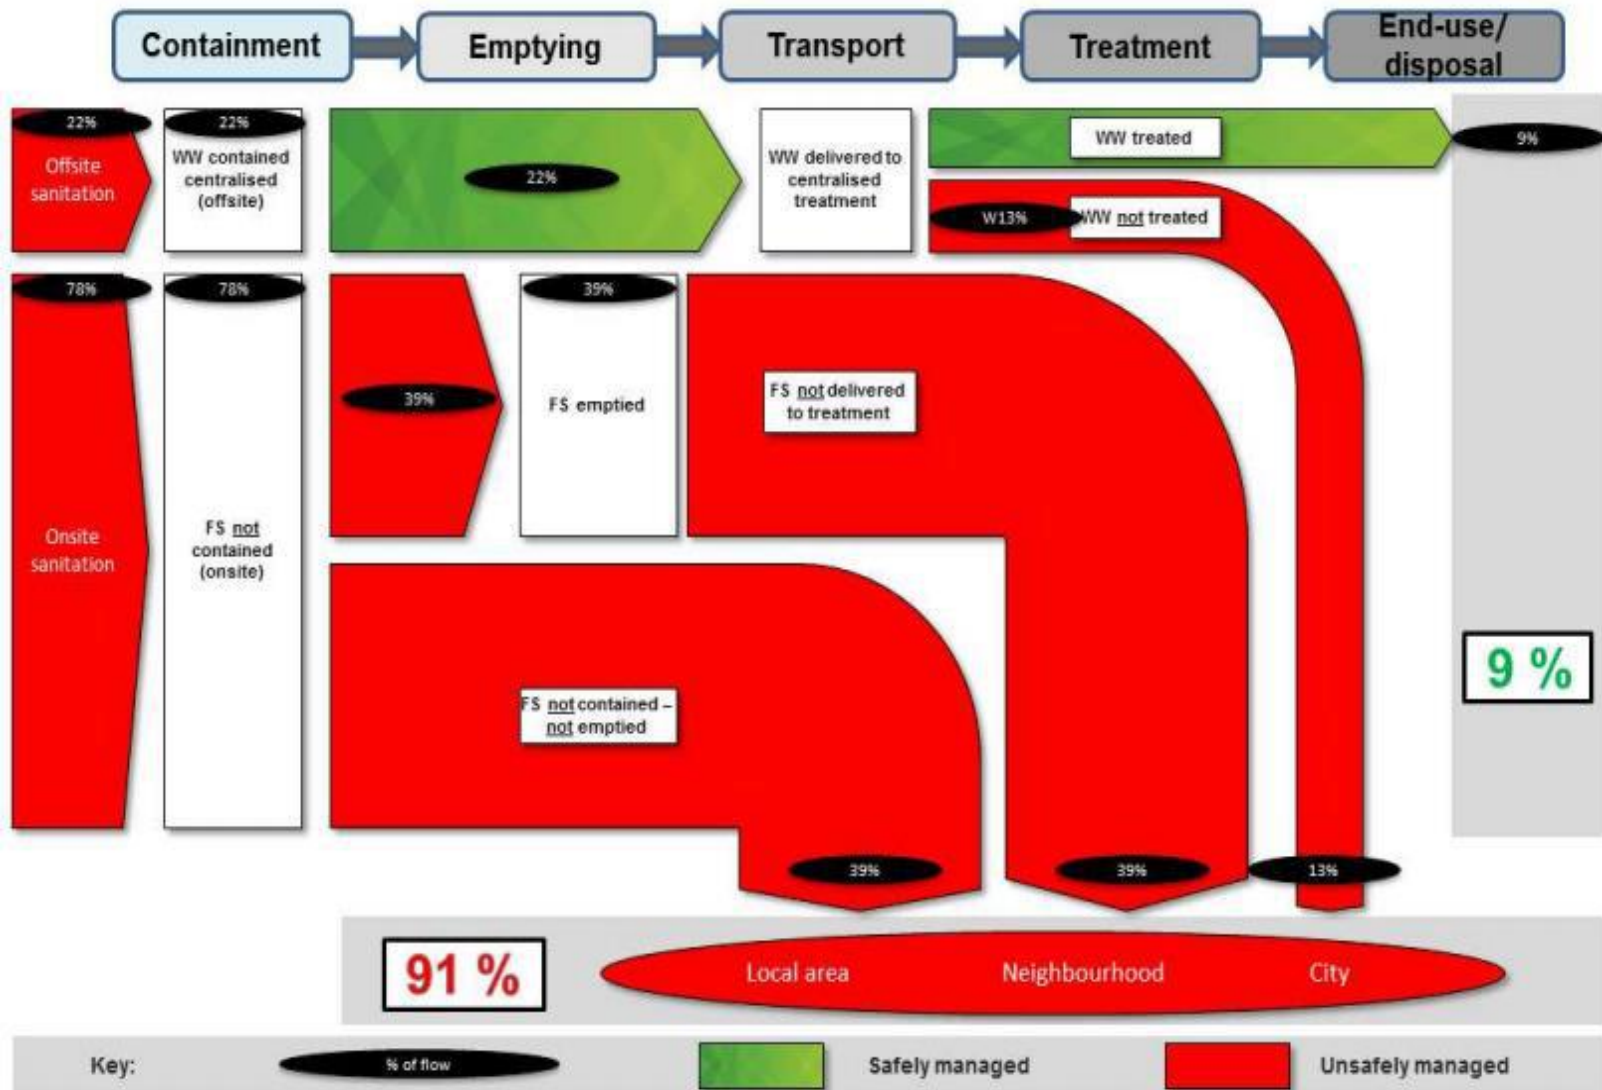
Containment

Emptying

Transport

Treatment

End-use/ disposal

22%

Offsite sanitation

22%

WW contained centralised (offsite)

22%

WW delivered to centralised treatment

WW treated

9%

W13%

WW not treated

78%

Onsite sanitation

78%

FS not contained (onsite)

39%

39%

FS emptied

FS not delivered to treatment

FS not contained – not emptied

9 %

39%

39%

13%

91 %

Local area

Neighbourhood

City

Key:

% of flow

Safely managed

Unsafely managed